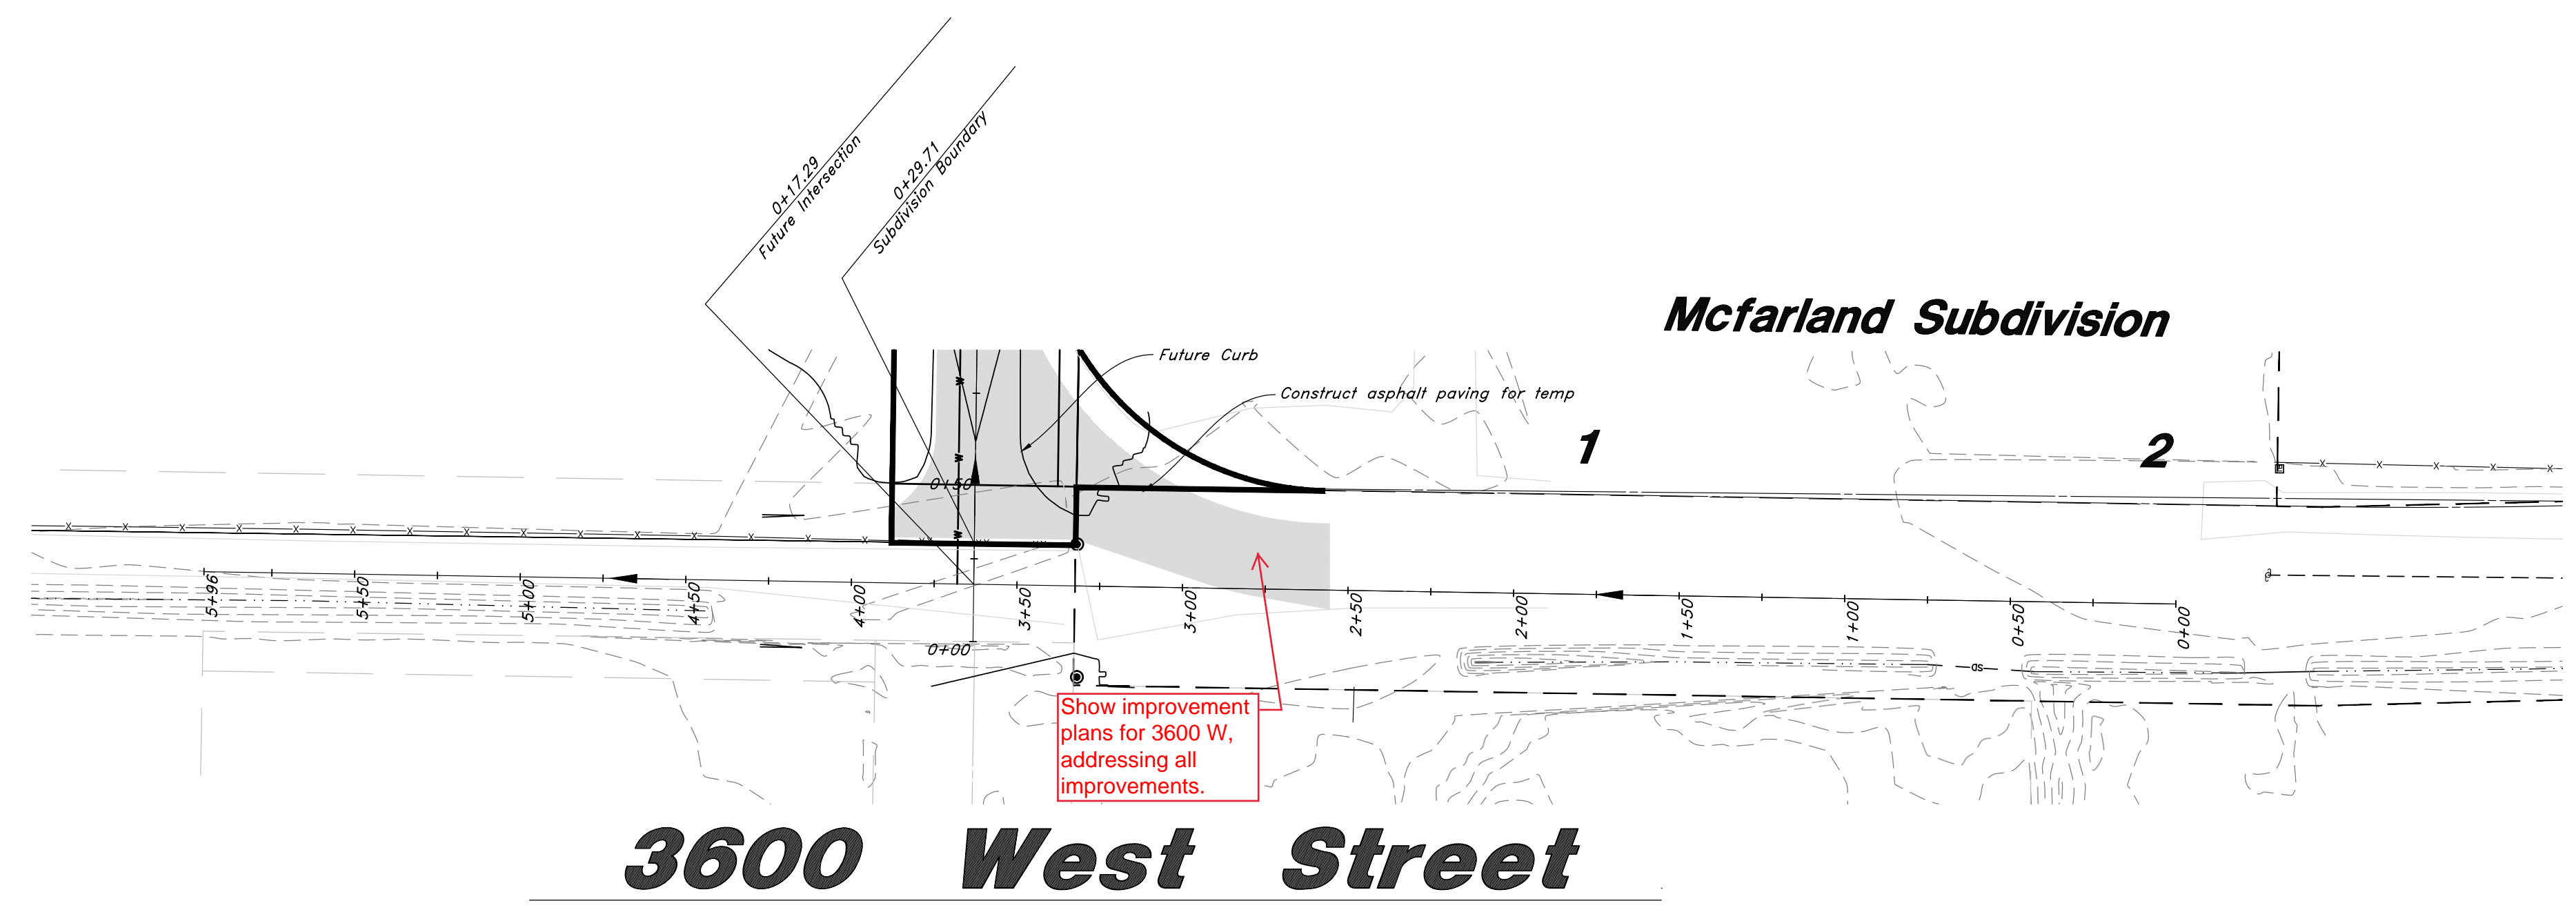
0+17.29
Future Intersection

0+29.71
Subdivision Boundary

Mcfarland Subdivision

Future Curb

Construct asphalt paving for temp

1

2

0+50

5+96

5+50

5+00

4+50

4+00

3+50

3+00

2+50

2+00

1+50

1+00

0+50

0+00

0+00

as

Show improvement plans for 3600 W, addressing all improvements.

3600 West Street